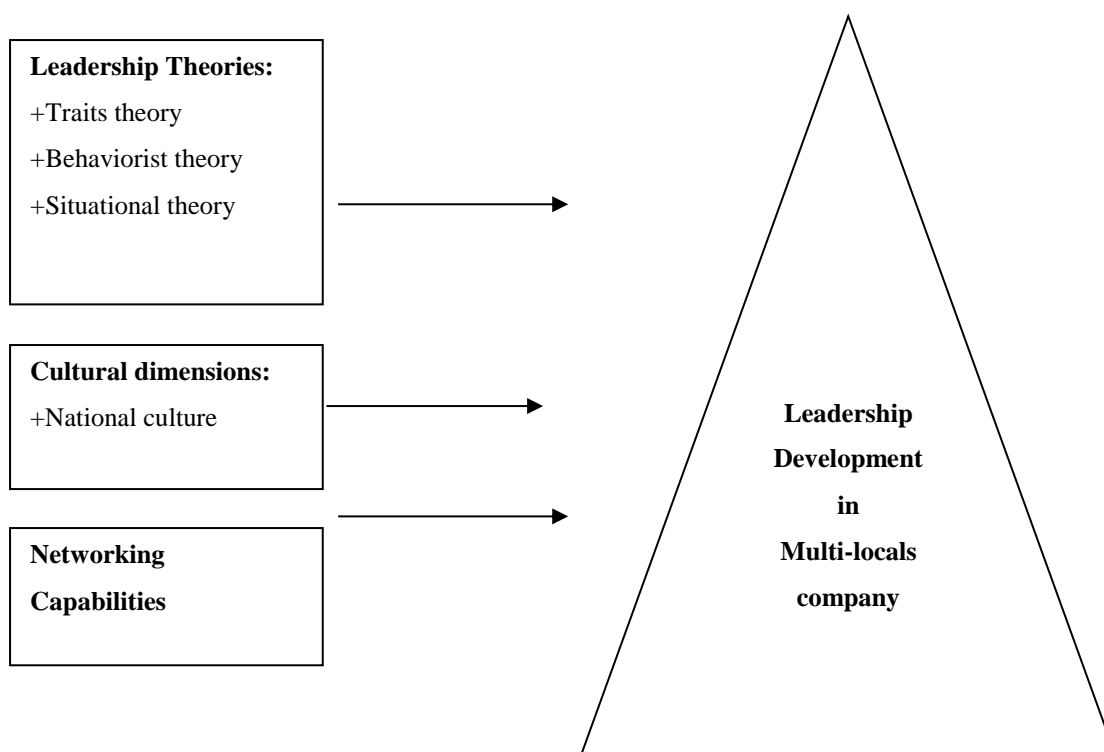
**Leadership Theories:**
+Traits theory
+Behaviorist theory
+Situational theory

**Cultural dimensions:**
+National culture

**Networking Capabilities**

**Leadership Development in Multi-locals company**